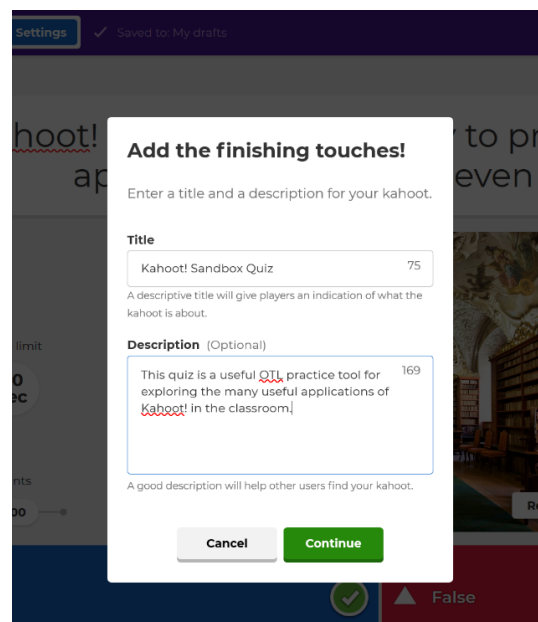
Settings

Saved to: My drafts

hoot!

ap

to pr

even

limit

0
ec

nts

00

Add the finishing touches!

Enter a title and a description for your kahoot.

Title

Kahoot! Sandbox Quiz

75

A descriptive title will give players an indication of what the kahoot is about.

Description (Optional)

This quiz is a useful OTL practice tool for exploring the many useful applications of Kahoot! in the classroom.

169

A good description will help other users find your kahoot.

Cancel

Continue

R

False